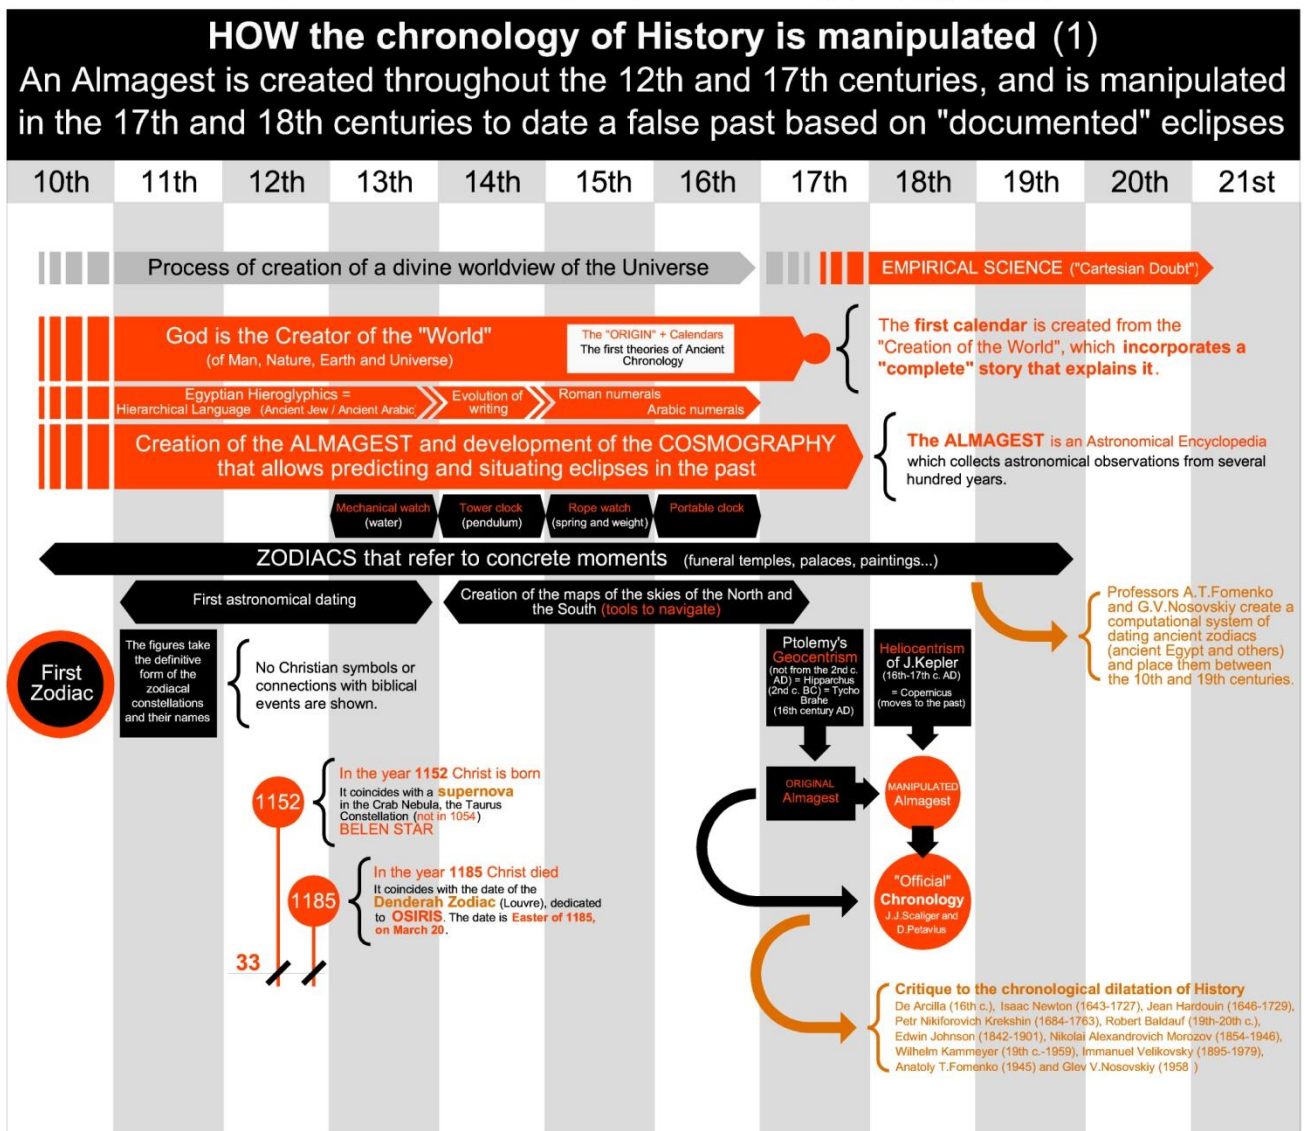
HOW the chronology of History is manipulated (1)
An Almagest is created throughout the 12th and 17th centuries, and is manipulated in the 17th and 18th centuries to date a false past based on "documented" eclipses

| 10th | 11th | 12th | 13th | 14th | 15th | 16th | 17th | 18th | 19th | 20th | 21st |
|---|---|---|---|---|---|---|---|---|---|---|---|

Process of creation of a divine worldview of the Universe

EMPIRICAL SCIENCE ("Cartesian Doubt")

God is the Creator of the "World" (of Man, Nature, Earth and Universe)

The "ORIGIN" + Calendars
The first theories of Ancient Chronology

The first calendar is created from the "Creation of the World", which incorporates a "complete" story that explains it.

Egyptian Hieroglyphics = Hierarchical Language (Ancient Jew / Ancient Arabic)

Evolution of writing

Roman numerals
Arabic numerals

Creation of the ALMAGEST and development of the COSMOGRAPHY that allows predicting and situating eclipses in the past

The ALMAGEST is an Astronomical Encyclopedia which collects astronomical observations from several hundred years.

Mechanical watch (water)
Tower clock (pendulum)
Rope watch (spring and weight)
Portable clock

ZODIACS that refer to concrete moments (funeral temples, palaces, paintings...)

First astronomical dating

Creation of the maps of the skies of the North and the South (tools to navigate)

Professors A.T.Fomenko and G.V.Nosovskiy create a computational system of dating ancient zodiacs (ancient Egypt and others) and place them between the 10th and 19th centuries.

First Zodiac

The figures take the definitive form of the zodiacal constellations and their names

No Christian symbols or connections with biblical events are shown.

Ptolemy's Geocentrism (not from the 2nd c. AD) = Hipparchus (2nd c. BC) = Tycho Brahe (16th century AD)

Heliocentrism of J.Kepler (16th-17th c. AD) = Copernicus (moves to the past)

ORIGINAL Almagest

MANIPULATED Almagest

"Official" Chronology
J.J.Scaliger and D.Petavius

1152
In the year 1152 Christ is born
It coincides with a supernova in the Crab Nebula, the Taurus Constellation (not in 1054)
BELEN STAR

1185
In the year 1185 Christ died
It coincides with the date of the Denderah Zodiac (Louvre), dedicated to OSIRIS. The date is Easter of 1185, on March 20.

33

Critique to the chronological dilatation of History
De Arcilla (16th c.), Isaac Newton (1643-1727), Jean Hardouin (1646-1729), Petr Nikiforovich Krekshin (1684-1763), Robert Baldauf (19th-20th c.), Edwin Johnson (1842-1901), Nikolai Alexandrovich Morozov (1854-1946), Wilhelm Kammeyer (19th c.-1959), Immanuel Velikovsky (1895-1979), Anatoly T.Fomenko (1945) and Glev V.Nosovskiy (1958 )